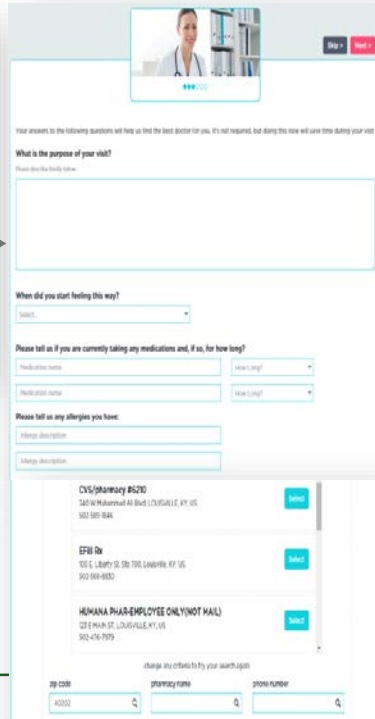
Skip > Next >

Your answers to the following questions will help us find the best doctor for you. It's not required, but doing this now will save time during your visit.

What is the purpose of your visit?

Please describe briefly below

When did you start feeling this way?

Select...

Please tell us if you are currently taking any medications and, if so, for how long?

Medication name

How Long?

Medication name

How Long?

Please tell us any allergies you have:

Allergy description

Allergy description

CVS/pharmacy #6210
540 W Muhammad Ali Blvd LOUISVILLE, KY, US
502-585-1846

Select

EFill Rx
100 E. Liberty St. Ste 700, Louisville, KY, US
502-568-6830

Select

HUMANA PHAR-EMPLOYEE ONLY(NOT MAIL)
123 E MAIN ST, LOUISVILLE, KY, US
502-476-7979

Select

change any criteria to try your search again

zip code
40202

pharmacy name

phone number